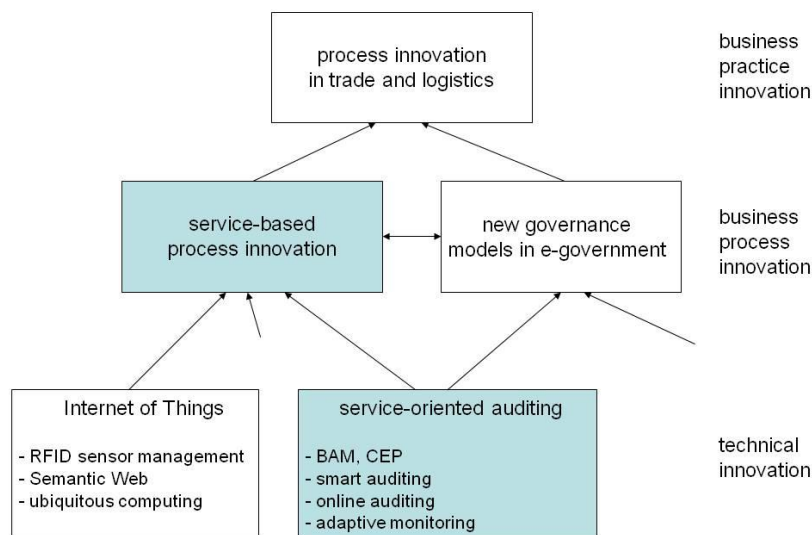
process innovation in trade and logistics

business practice innovation

service-based process innovation

new governance models in e-government

business process innovation

Internet of Things

- RFID sensor management
- Semantic Web
- ubiquitous computing

service-oriented auditing

- BAM, CEP
- smart auditing
- online auditing
- adaptive monitoring

technical innovation